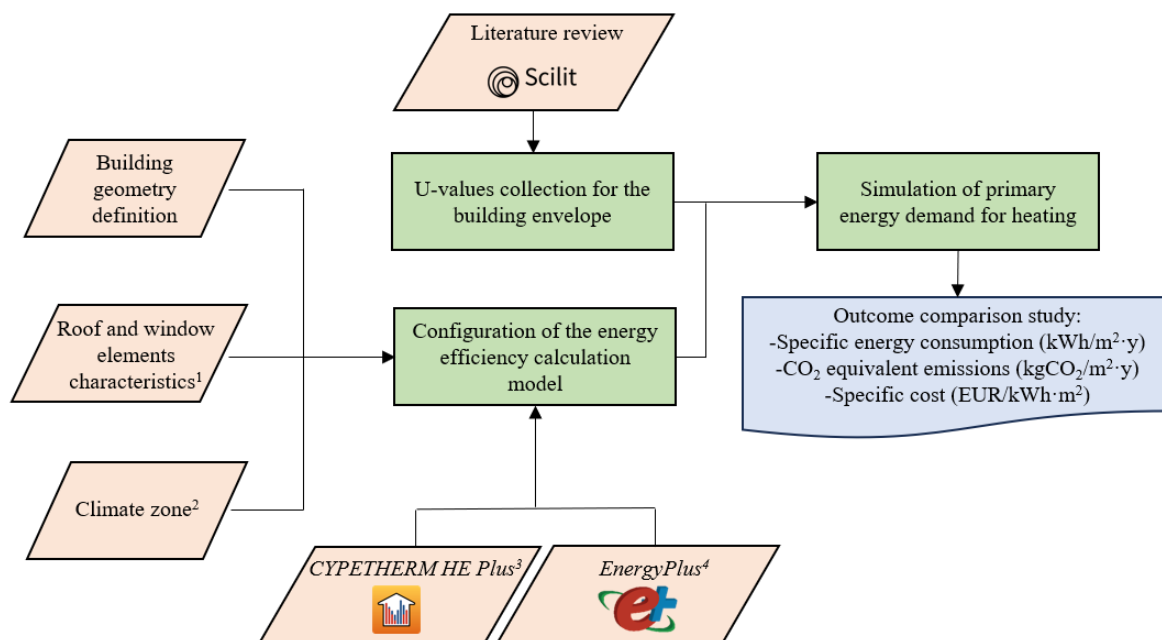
Literature review

Scilit

Building geometry definition

U-values collection for the building envelope

Simulation of primary energy demand for heating

Roof and window elements characteristics$^1$

Configuration of the energy efficiency calculation model

Outcome comparison study:
-Specific energy consumption (kWh/m$^2$·y)
-$CO_2$ equivalent emissions (kg$CO_2$/m$^2$·y)
-Specific cost (EUR/kWh·m$^2$)

Climate zone$^2$

CYPETHERM HE Plus$^3$

EnergyPlus$^4$